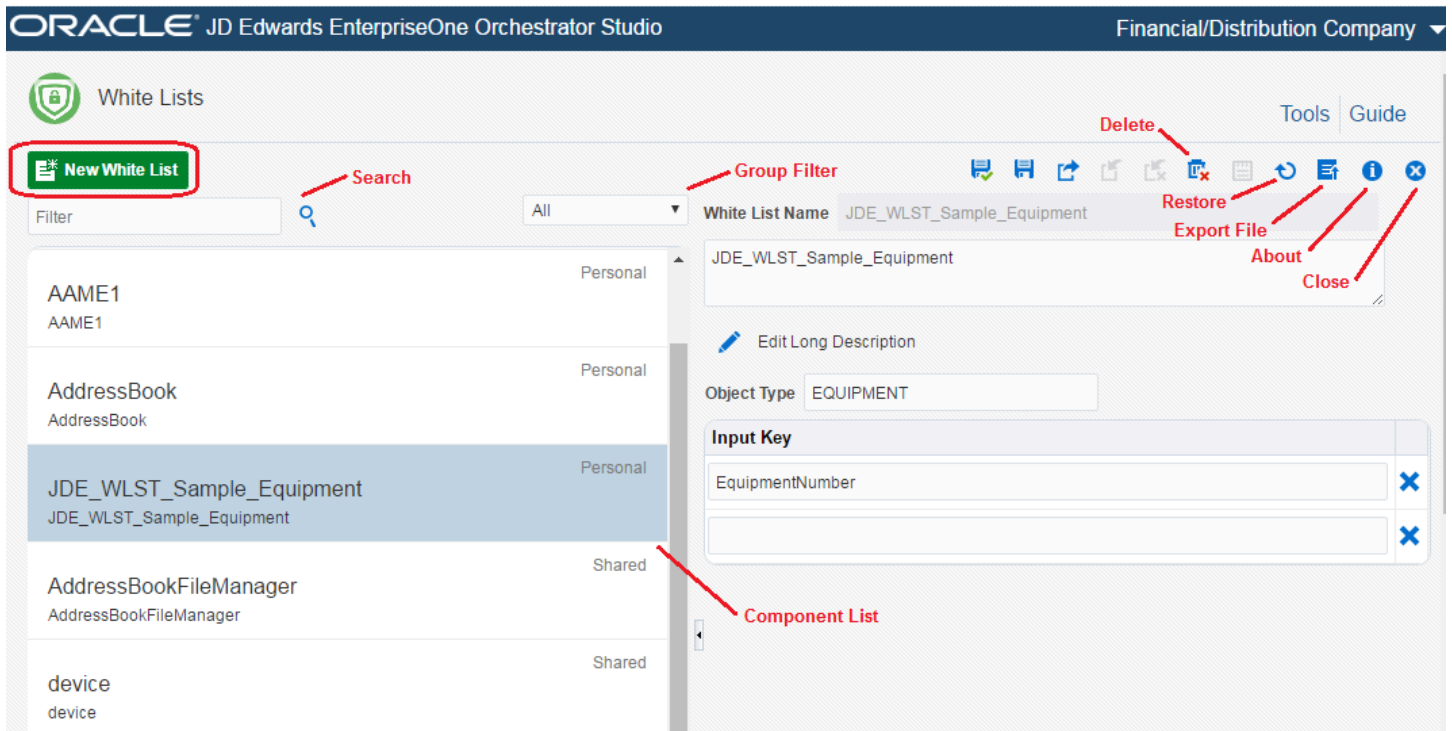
ORACLE JD Edwards EnterpriseOne Orchestrator Studio

Financial/Distribution Company

White Lists

Tools | Guide

New White List

Search

Group Filter

Delete

Filter

All

White List Name JDE_WLST_Sample_Equipment

Restore

Export File

About

Close

JDE_WLST_Sample_Equipment

Personal
AAME1
AAME1

Personal
AddressBook
AddressBook

Personal
JDE_WLST_Sample_Equipment
JDE_WLST_Sample_Equipment

Shared
AddressBookFileManager
AddressBookFileManager

Shared
device
device

Edit Long Description

Object Type EQUIPMENT

| Input Key | |
|---|---|
| EquipmentNumber | ✖ |
| | ✖ |

Component List